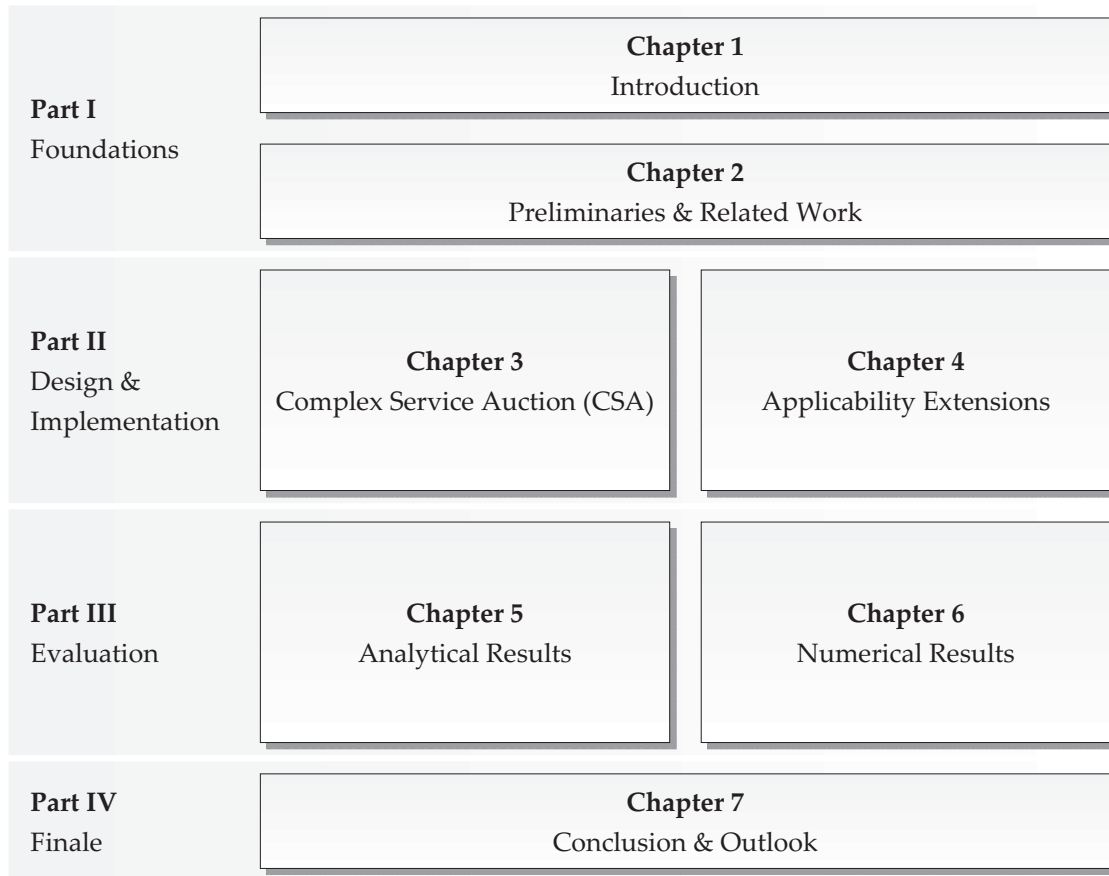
Part I
Foundations

Chapter 1
Introduction

Chapter 2
Preliminaries & Related Work

Part II
Design & Implementation

Chapter 3
Complex Service Auction (CSA)

Chapter 4
Applicability Extensions

Part III
Evaluation

Chapter 5
Analytical Results

Chapter 6
Numerical Results

Part IV
Finale

Chapter 7
Conclusion & Outlook